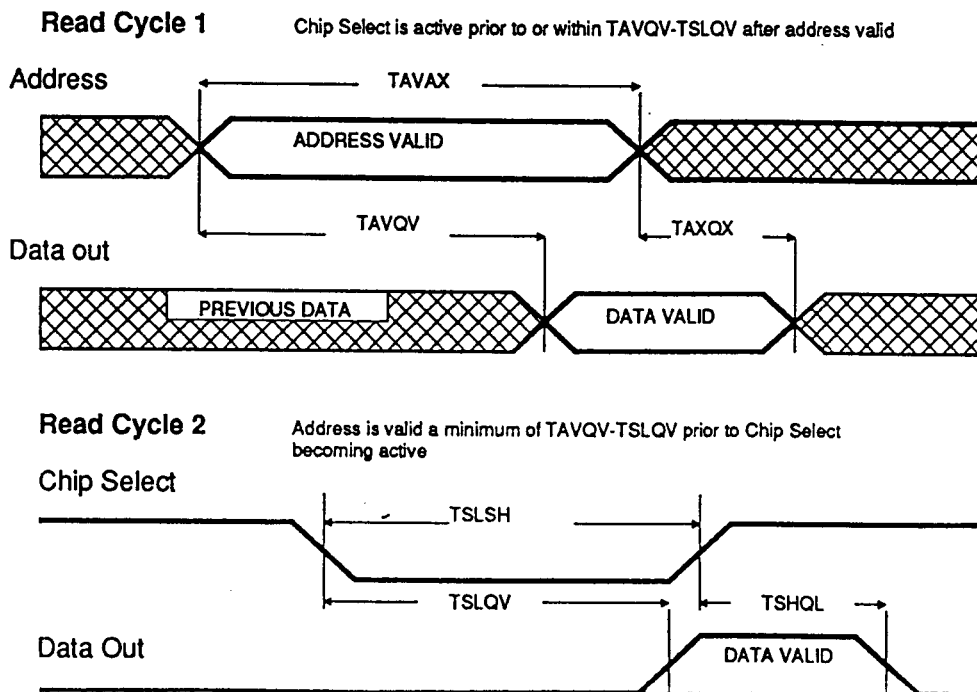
**Read Cycle 1**

Chip Select is active prior to or within TAVQV-TSLQV after address valid

Address

TAVAX

ADDRESS VALID

TAVQV

TAXQX

Data out

PREVIOUS DATA

DATA VALID

**Read Cycle 2**

Address is valid a minimum of TAVQV-TSLQV prior to Chip Select becoming active

Chip Select

TSLSH

TSLQV

TSHQL

Data Out

DATA VALID